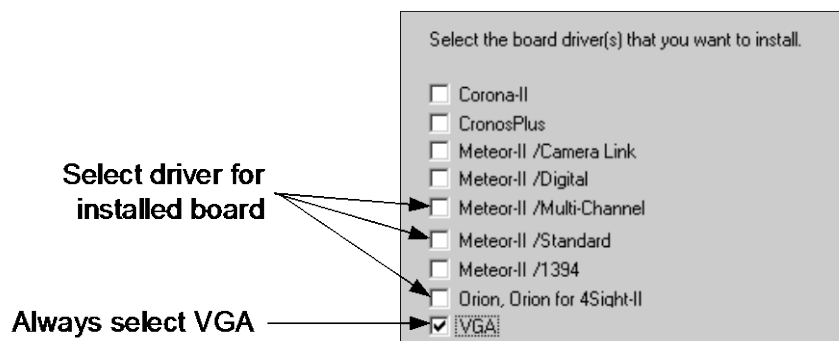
Select the board driver(s) that you want to install.

Corona-II
CronosPlus
Meteor-II /Camera Link
Meteor-II /Digital
Meteor-II /Multi-Channel
Meteor-II /Standard
Meteor-II /1394
Orion, Orion for 4Sight-II
VGA

Select driver for installed board

Always select VGA